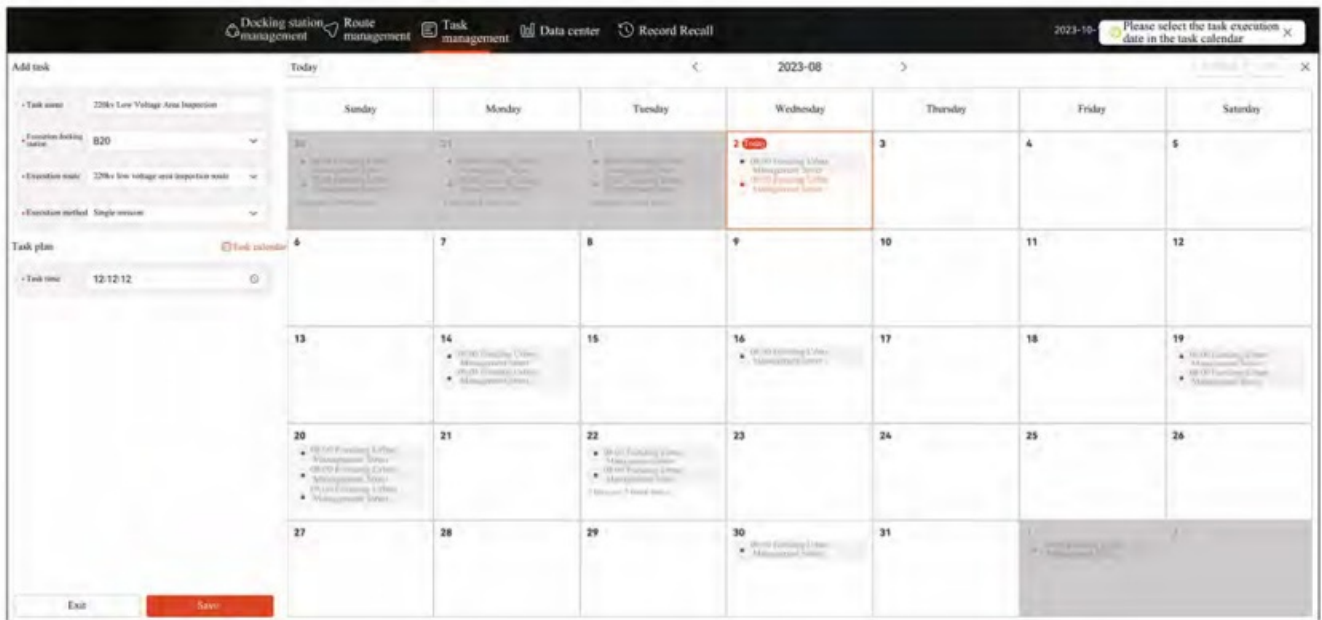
Docking station management Route management Task management Data center Record Recall

2023-10- Please select the task execution date in the task calendar ×

Add task

• Task name 220kv Low Voltage Area Inspection

• Execution docking station B20

• Execution route 220kv low voltage area inspection route

• Execution method Single mission

Task plan

Task calendar

• Task time 12:12:12

Exit

Save

Today

<

2023-08

>

×

| Sunday | Monday | Tuesday | Wednesday | Thursday | Friday | Saturday |
|---|---|---|---|---|---|---|
| 30 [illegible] | 31 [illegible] | 1 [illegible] | 2 Today • 08:00 Focusing Urban Management Street • 08:00 Focusing Urban Management Street | 3 | 4 | 5 |
| 6 | 7 | 8 | 9 | 10 | 11 | 12 |
| 13 | 14 • 08:00 Focusing Urban Management Street • 08:00 Focusing Urban Management Street | 15 | 16 • 08:00 Focusing Urban Management Street | 17 | 18 | 19 • 08:00 Focusing Urban Management Street • 08:00 Focusing Urban Management Street |
| 20 • 08:00 Focusing Urban Management Street • 08:00 Focusing Urban Management Street • 08:00 Focusing Urban Management Street | 21 | 22 • 08:00 Focusing Urban Management Street • 08:00 Focusing Urban Management Street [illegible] | 23 | 24 | 25 | 26 |
| 27 | 28 | 29 | 30 • 08:00 Focusing Urban Management Street | 31 | 1 • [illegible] | 2 |